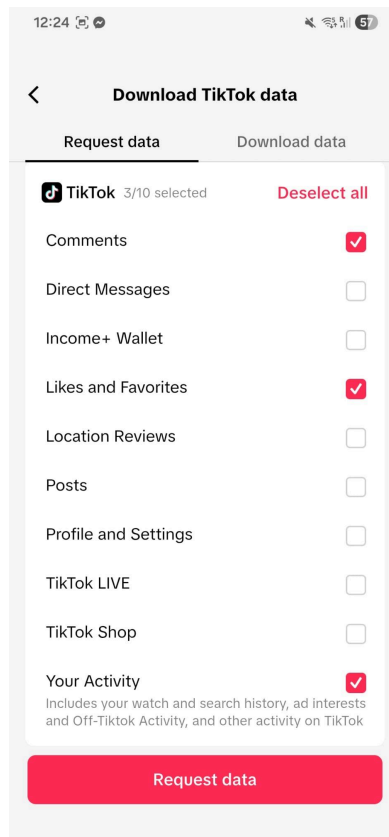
12:24

57

Download TikTok data

Request data

Download data

TikTok 3/10 selected

Deselect all

Comments

Direct Messages

Income+ Wallet

Likes and Favorites

Location Reviews

Posts

Profile and Settings

TikTok LIVE

TikTok Shop

Your Activity

Includes your watch and search history, ad interests and Off-Tiktok Activity, and other activity on TikTok

Request data